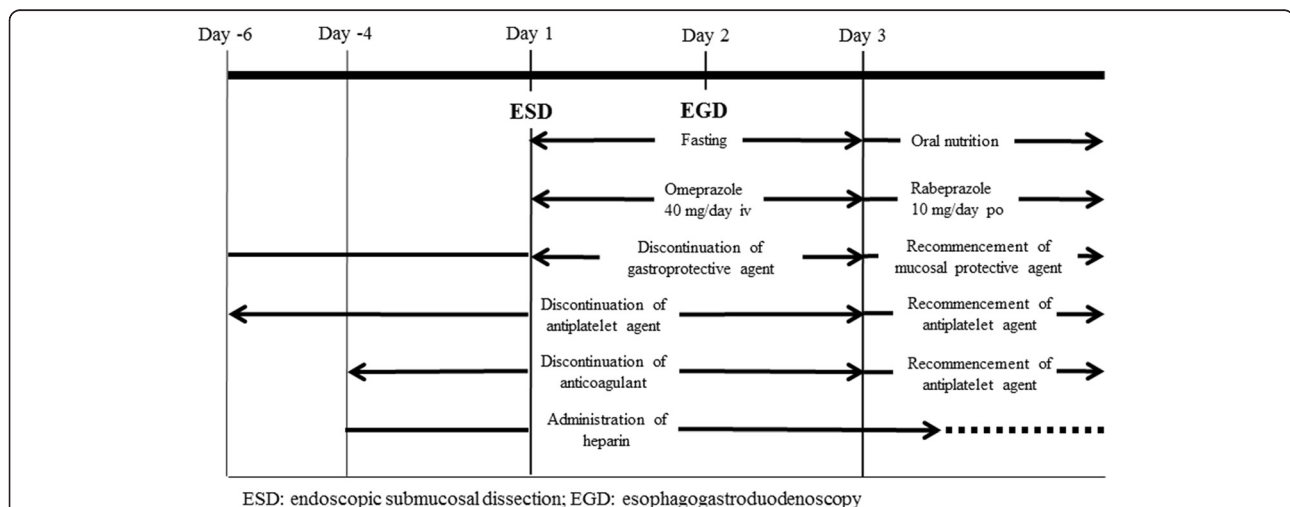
Day -6
Day -4
Day 1
Day 2
Day 3

ESD
EGD

Fasting
Oral nutrition

Omeprazole 40 mg/day iv
Rabeprazole 10 mg/day po

Discontinuation of gastroprotective agent
Recommencement of mucosal protective agent

Discontinuation of antiplatelet agent
Recommencement of antiplatelet agent

Discontinuation of anticoagulant
Recommencement of antiplatelet agent

Administration of heparin

ESD: endoscopic submucosal dissection; EGD: esophagogastroduodenoscopy